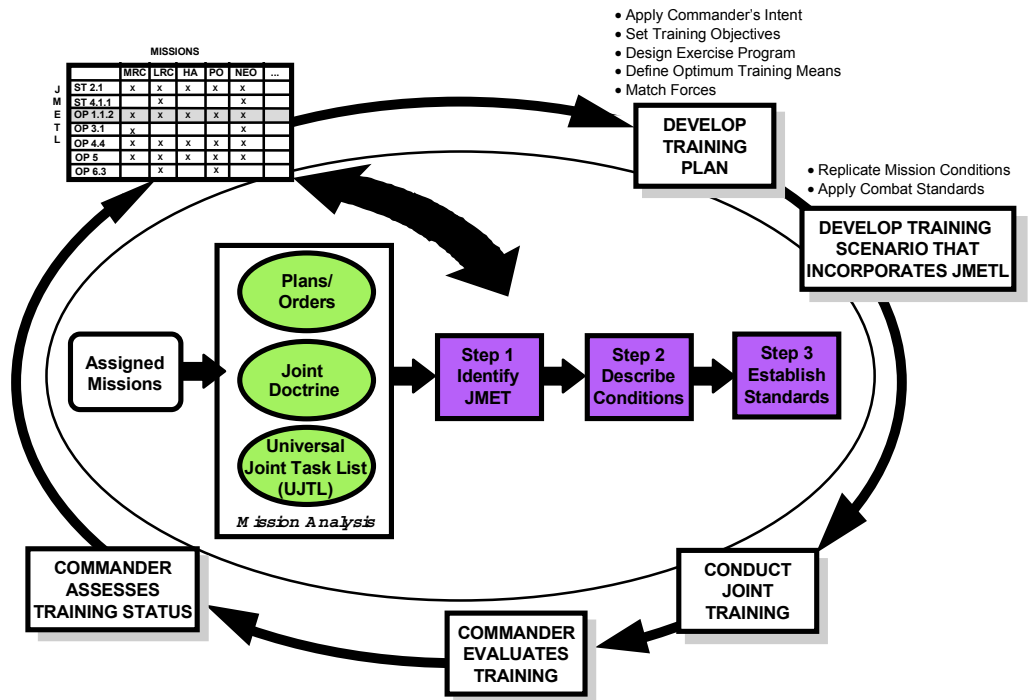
MISSIONS

| | MRC | LRC | HA | PO | NEO | ... |
|---|---|---|---|---|---|---|
| ST 2.1 | x | x | x | x | x | |
| ST 4.1.1 | | x | | | x | |
| OP 1.1.2 | x | x | x | x | x | |
| OP 3.1 | x | | | | x | |
| OP 4.4 | x | x | x | x | x | |
| OP 5 | x | x | x | x | x | |
| OP 6.3 | | x | | x | | |

J M E T L

• Apply Commander's Intent
• Set Training Objectives
• Design Exercise Program
• Define Optimum Training Means
• Match Forces

DEVELOP TRAINING PLAN

• Replicate Mission Conditions
• Apply Combat Standards

DEVELOP TRAINING SCENARIO THAT INCORPORATES JMETL

Assigned Missions

Plans/ Orders

Joint Doctrine

Universal Joint Task List (UJTL)

Mission Analysis

Step 1 Identify JMET

Step 2 Describe Conditions

Step 3 Establish Standards

COMMANDER ASSESSES TRAINING STATUS

CONDUCT JOINT TRAINING

COMMANDER EVALUATES TRAINING